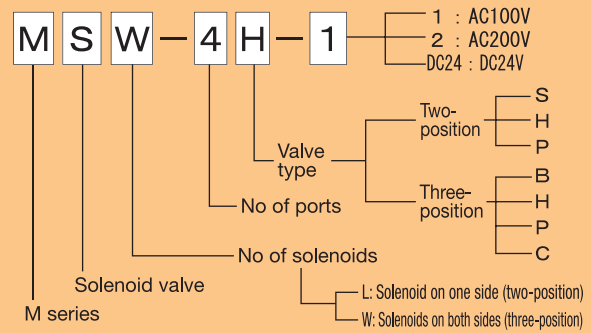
M S W – 4 H – 1

1 : AC100V
2 : AC200V
DC24 : DC24V

Valve type
Two-position
S
H
P
Three-position
B
H
P
C

No of ports

No of solenoids
L: Solenoid on one side (two-position)
W: Solenoids on both sides (three-position)

Solenoid valve

M series